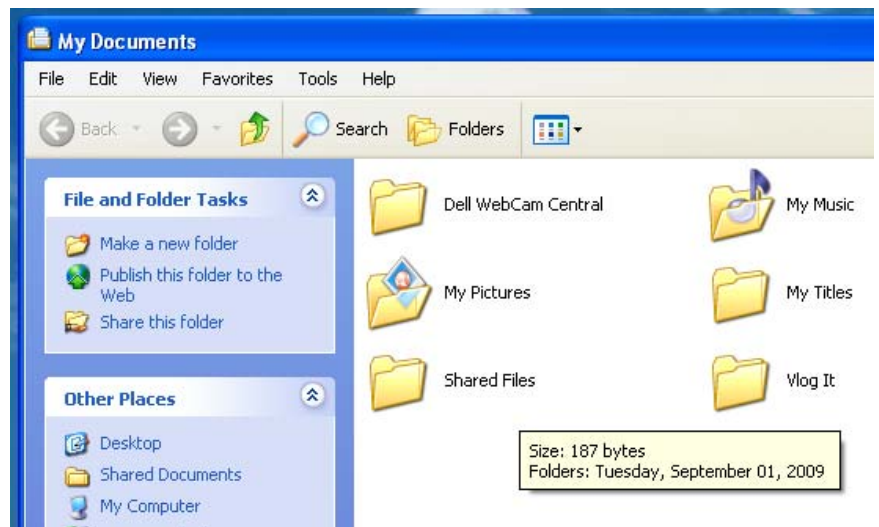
My Documents

File Edit View Favorites Tools Help

Back Search Folders

File and Folder Tasks

Make a new folder
Publish this folder to the Web
Share this folder

Other Places

Desktop
Shared Documents
My Computer

Dell WebCam Central
My Music
My Pictures
My Titles
Shared Files
Vlog It

Size: 187 bytes
Folders: Tuesday, September 01, 2009